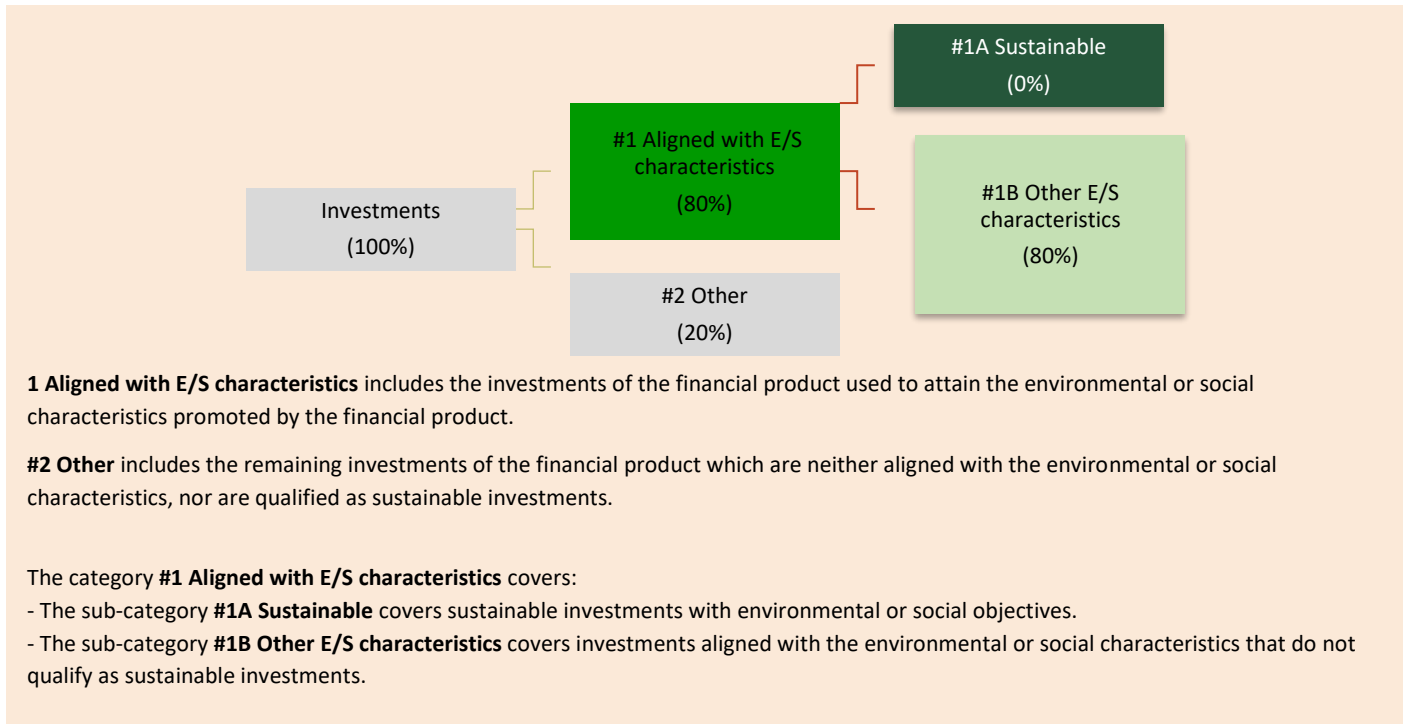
#1A Sustainable
(0%)

#1 Aligned with E/S characteristics
(80%)

#1B Other E/S characteristics
(80%)

Investments
(100%)

#2 Other
(20%)

**1 Aligned with E/S characteristics** includes the investments of the financial product used to attain the environmental or social characteristics promoted by the financial product.

**#2 Other** includes the remaining investments of the financial product which are neither aligned with the environmental or social characteristics, nor are qualified as sustainable investments.

The category **#1 Aligned with E/S characteristics** covers:
- The sub-category **#1A Sustainable** covers sustainable investments with environmental or social objectives.
- The sub-category **#1B Other E/S characteristics** covers investments aligned with the environmental or social characteristics that do not qualify as sustainable investments.